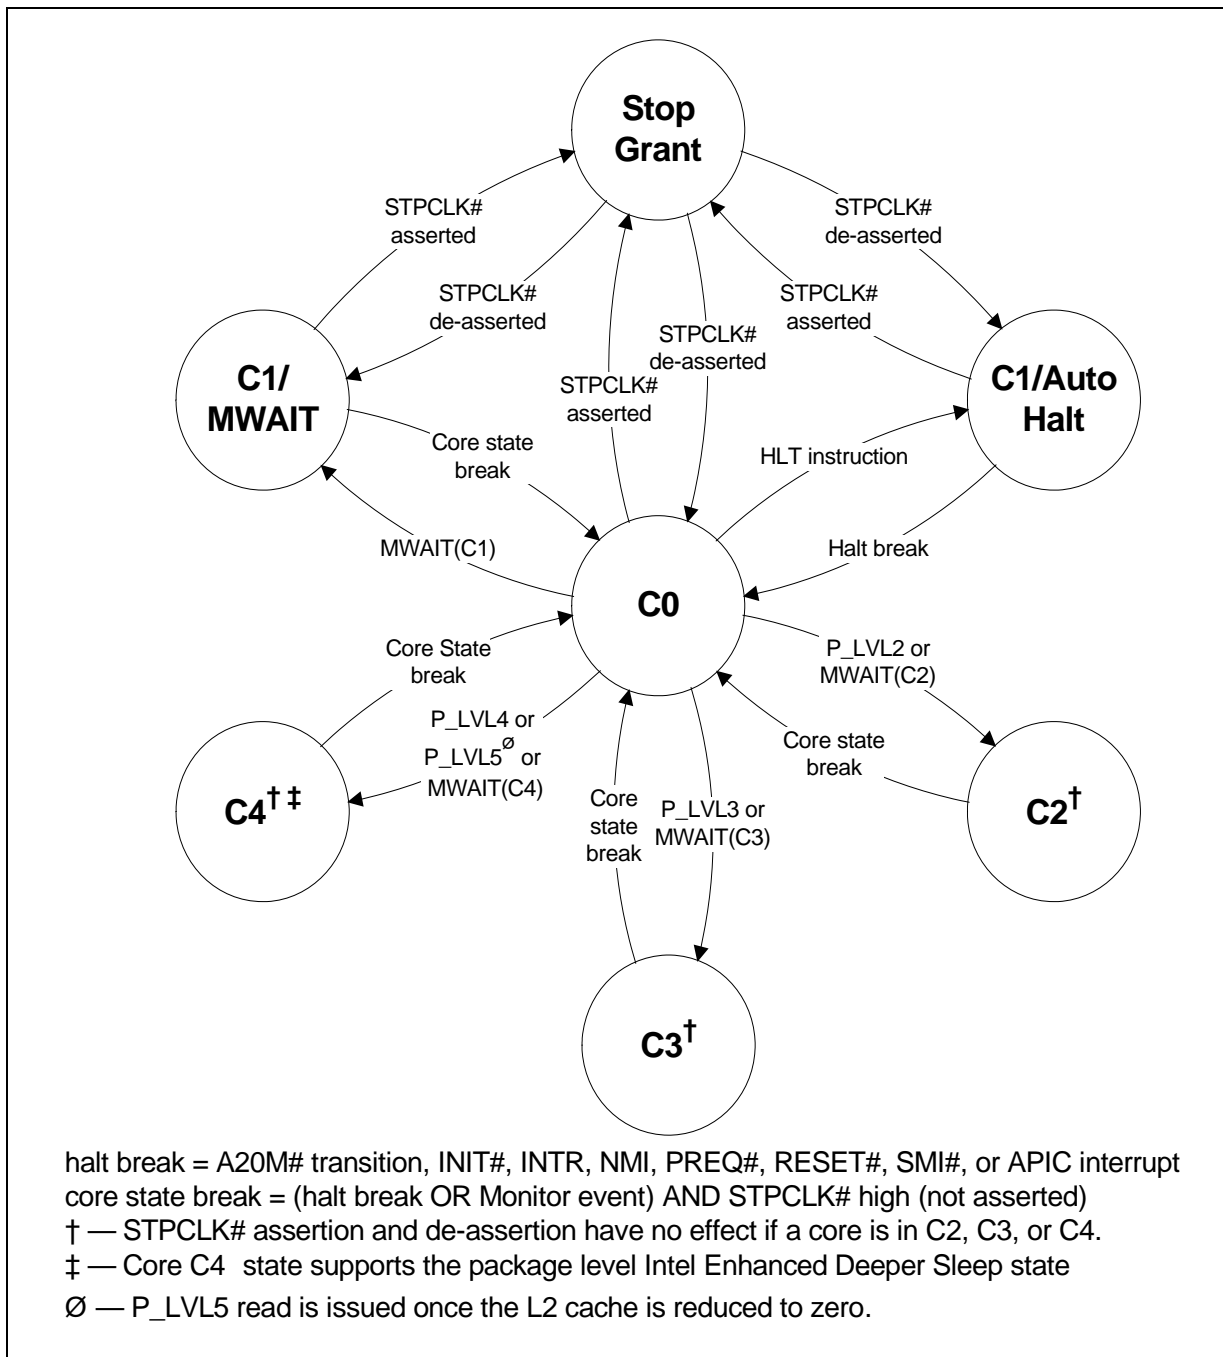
Stop Grant

STPCLK# asserted

STPCLK# de-asserted

STPCLK# de-asserted

STPCLK# asserted

C1/ MWAIT

C1/Auto Halt

STPCLK# de-asserted

STPCLK# asserted

Core state break

HLT instruction

MWAIT(C1)

Halt break

C0

Core State break

P_LVL2 or MWAIT(C2)

P_LVL4 or P_LVL5$^{Ø}$ or MWAIT(C4)

Core state break

C4$^{† ‡}$

Core state break

P_LVL3 or MWAIT(C3)

C2$^{†}$

C3$^{†}$

halt break = A20M# transition, INIT#, INTR, NMI, PREQ#, RESET#, SMI#, or APIC interrupt
core state break = (halt break OR Monitor event) AND STPCLK# high (not asserted)
† — STPCLK# assertion and de-assertion have no effect if a core is in C2, C3, or C4.
‡ — Core C4 state supports the package level Intel Enhanced Deeper Sleep state
Ø — P_LVL5 read is issued once the L2 cache is reduced to zero.